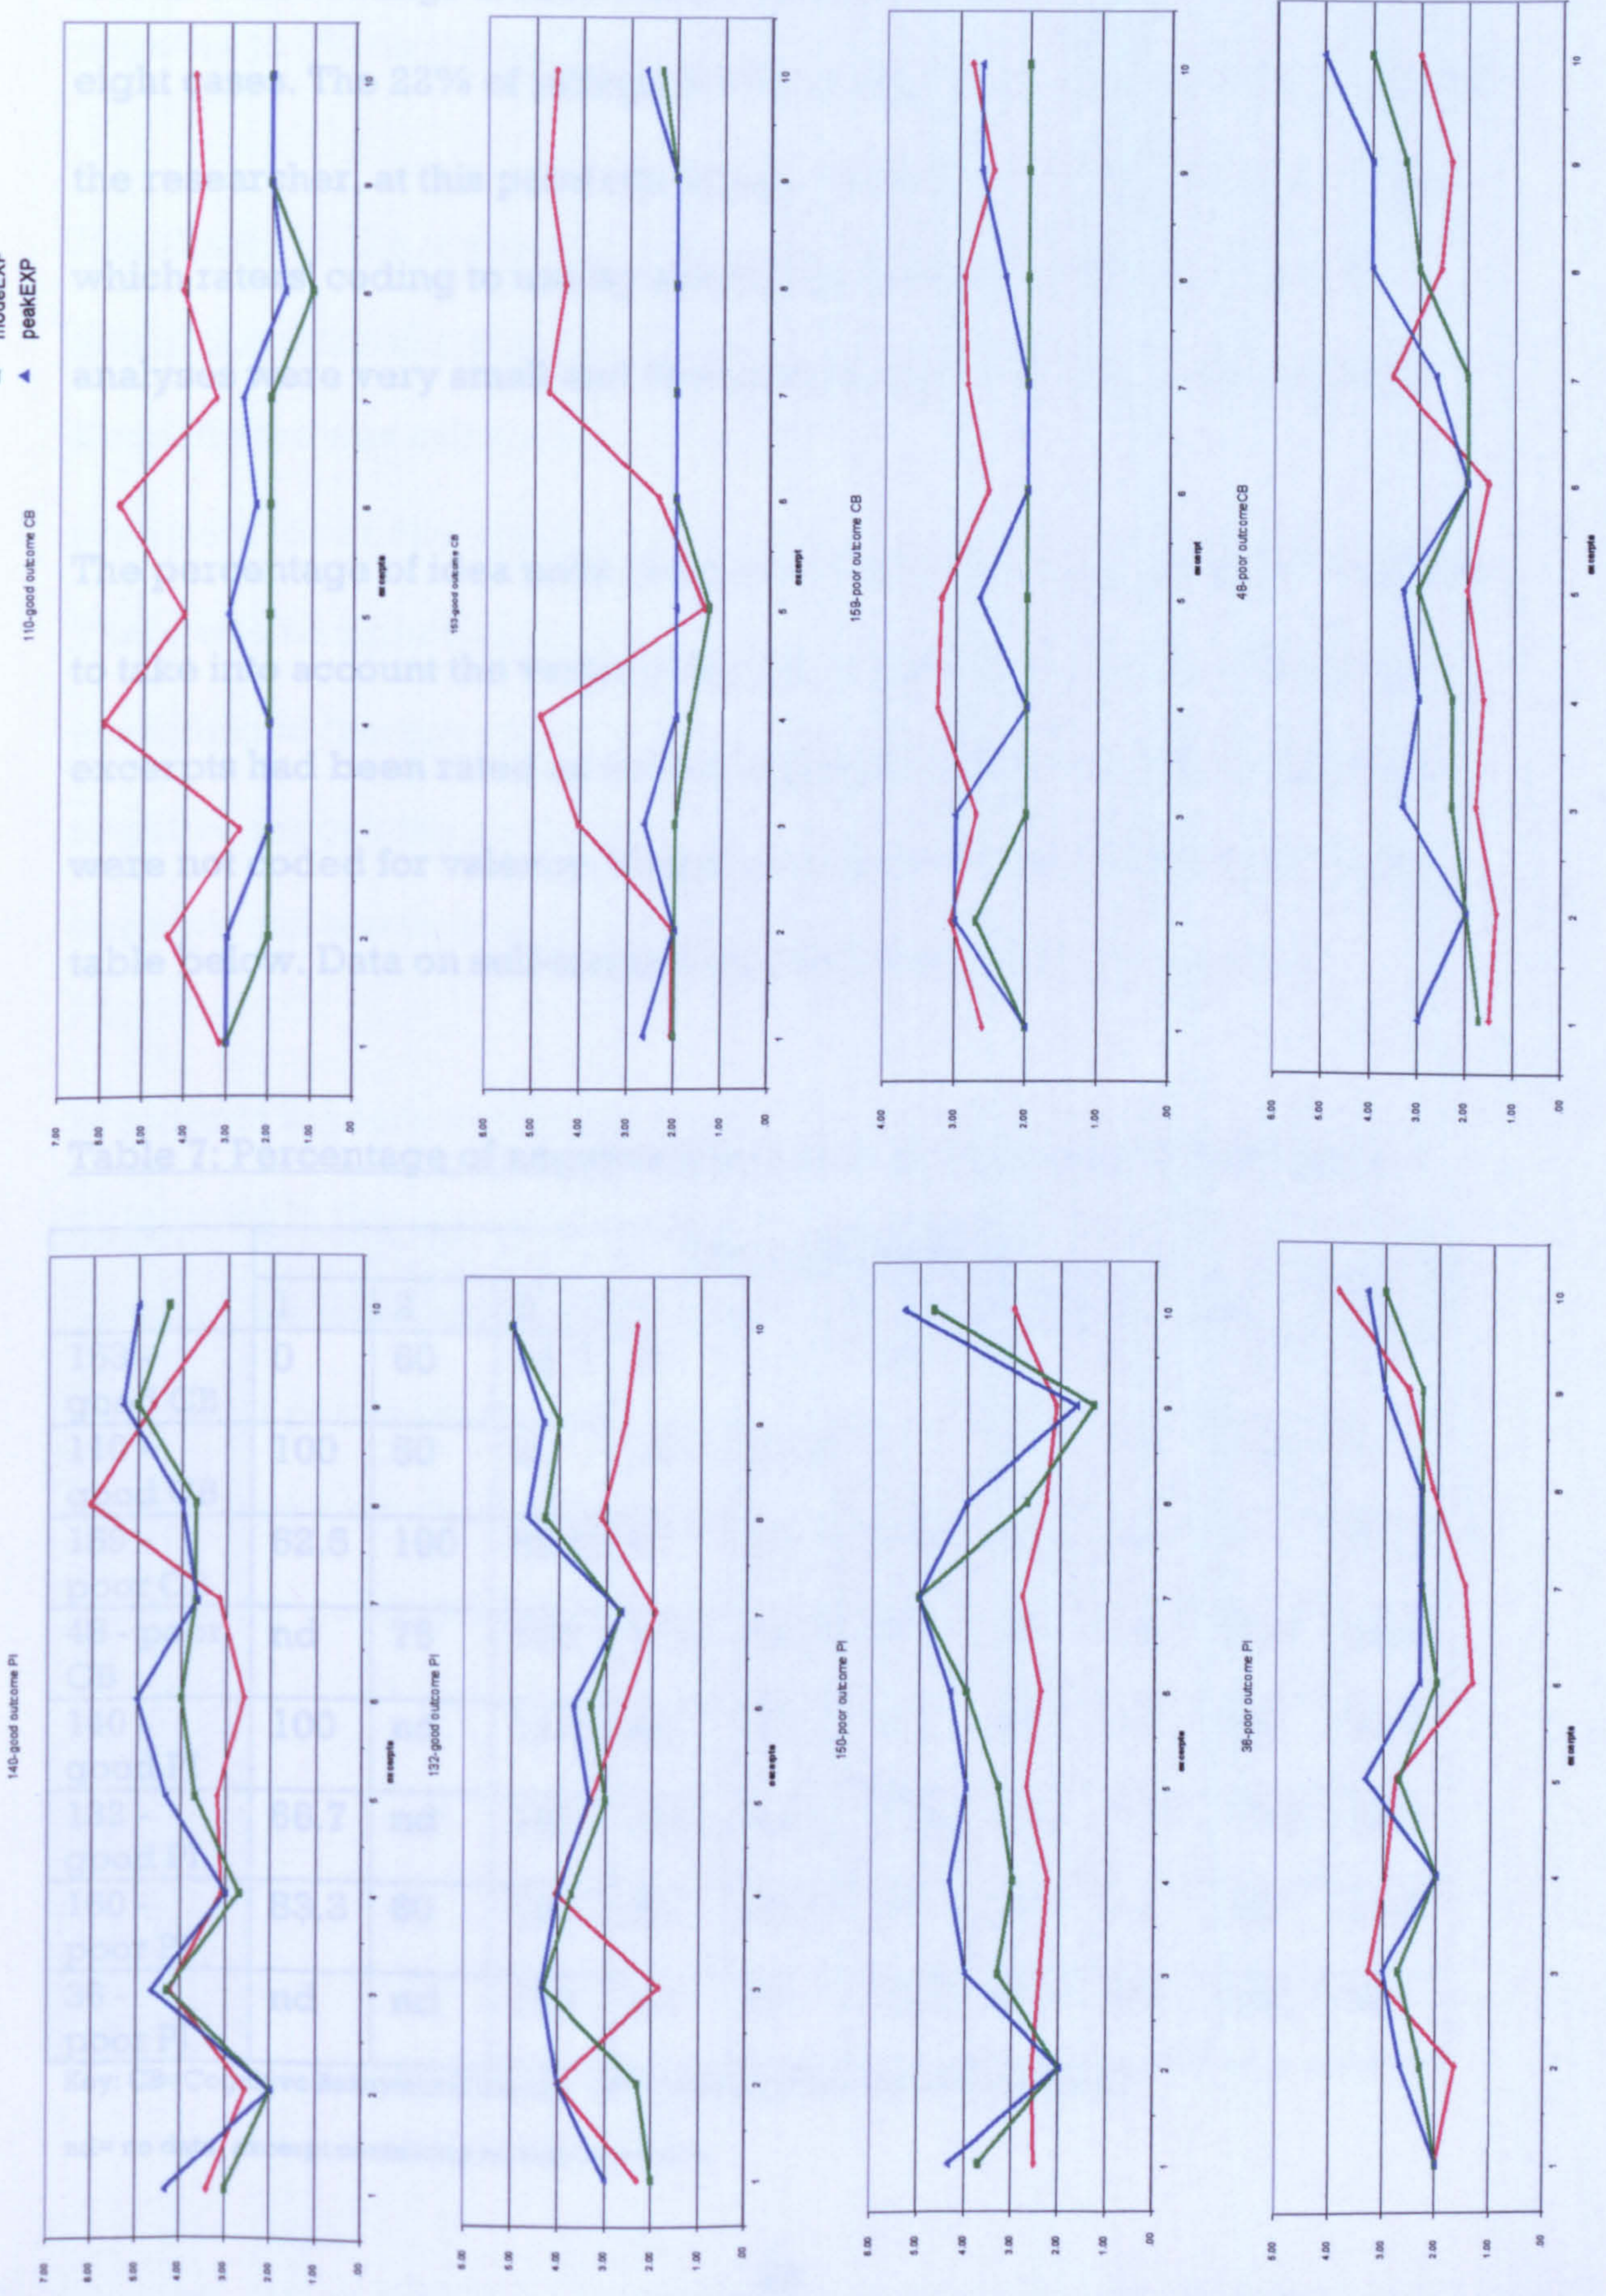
modeEXP
peakEXP

110-good outcome CB

7.00
6.00
5.00
4.00
3.00
2.00
1.00
.00

1 2 3 4 5 6 7 8 9 10
excerpt

153-good outcome CB

6.00
5.00
4.00
3.00
2.00
1.00
.00

1 2 3 4 5 6 7 8 9 10
excerpt

159-poor outcome CB

4.00
3.00
2.00
1.00
.00

1 2 3 4 5 6 7 8 9 10
excerpt

48-poor outcome CB

6.00
5.00
4.00
3.00
2.00
1.00
.00

1 2 3 4 5 6 7 8 9 10
excerpts

140-good outcome PI

7.00
6.00
5.00
4.00
3.00
2.00
1.00
.00

1 2 3 4 5 6 7 8 9 10
excerpts

132-good outcome PI

6.00
5.00
4.00
3.00
2.00
1.00
.00

1 2 3 4 5 6 7 8 9 10
excerpts

150-poor outcome PI

6.00
5.00
4.00
3.00
2.00
1.00
.00

1 2 3 4 5 6 7 8 9 10
excerpts

38-poor outcome PI

5.00
4.00
3.00
2.00
1.00
.00

1 2 3 4 5 6 7 8 9 10
excerpts